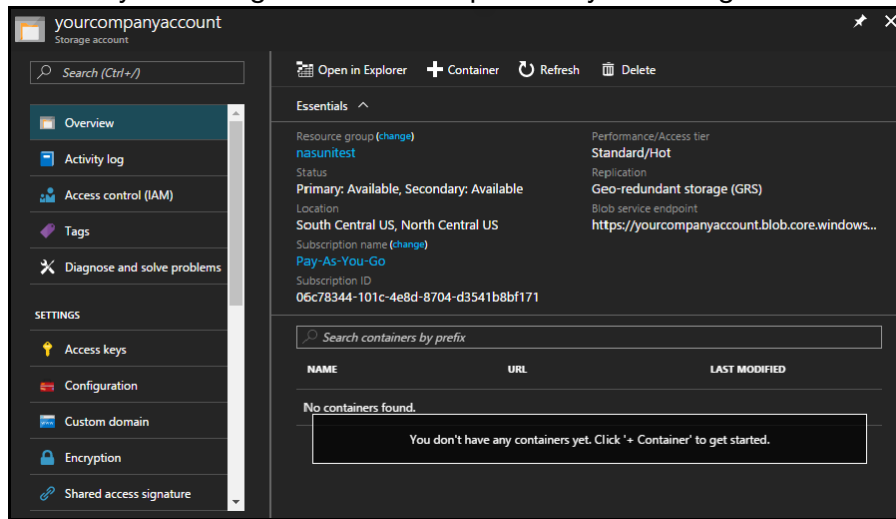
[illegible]

yourcompanyaccount
Storage account

Search (Ctrl+/)

Overview
Activity log
Access control (IAM)
Tags
Diagnose and solve problems

SETTINGS

Access keys
Configuration
Custom domain
Encryption
Shared access signature

Open in Explorer
+ Container
Refresh
Delete

Essentials

Resource group (change)
nasunitest
Status
Primary: Available, Secondary: Available
Location
South Central US, North Central US
Subscription name (change)
Pay-As-You-Go
Subscription ID
06c78344-101c-4e8d-8704-d3541b8bf171

Performance/Access tier
Standard/Hot
Replication
Geo-redundant storage (GRS)
Blob service endpoint
https://yourcompanyaccount.blob.core.windows...

Search containers by prefix

| NAME | URL | LAST MODIFIED |
|---|---|---|

No containers found.

You don't have any containers yet. Click '+ Container' to get started.